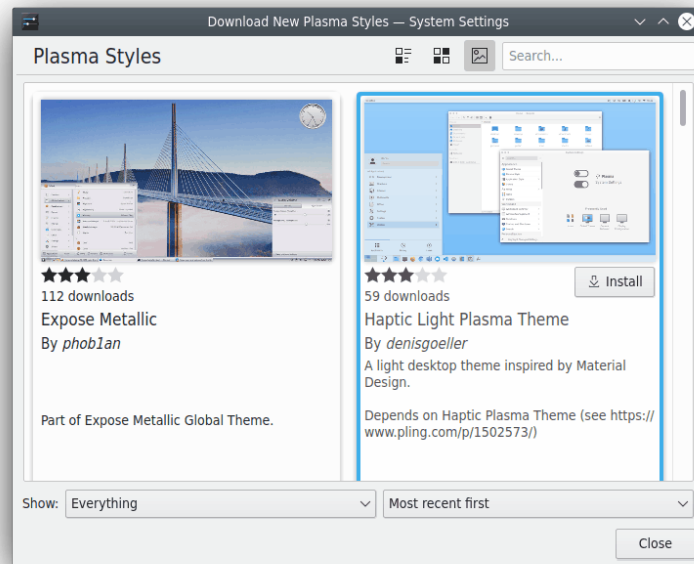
Download New Plasma Styles — System Settings

Plasma Styles

Search...

112 downloads

Expose Metallic

By *phob1an*

Part of Expose Metallic Global Theme.

Install

59 downloads

Haptic Light Plasma Theme

By *denisgoeller*

A light desktop theme inspired by Material Design.

Depends on Haptic Plasma Theme (see https://www.pling.com/p/1502573/)

Show: Everything

Most recent first

Close